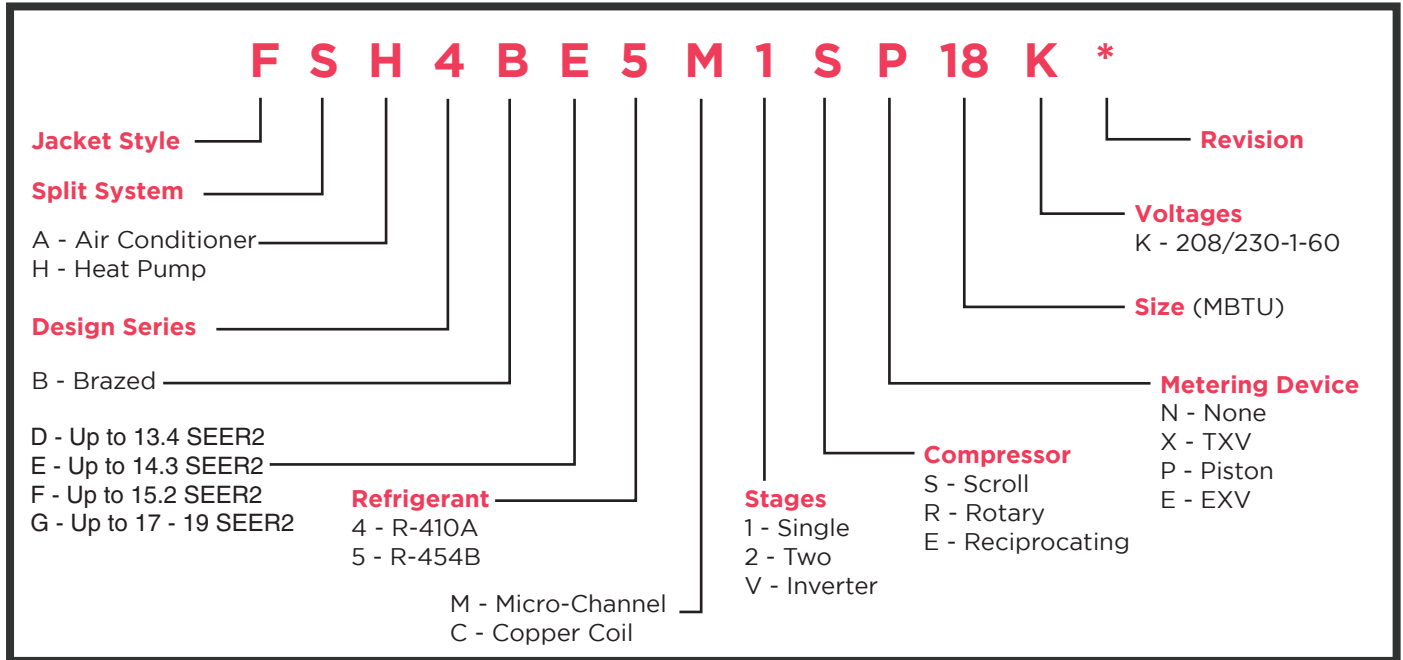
F S H 4 B E 5 M 1 S P 18 K *

Jacket Style

Split System

A - Air Conditioner
H - Heat Pump

Design Series

B - Brazed

D - Up to 13.4 SEER2
E - Up to 14.3 SEER2
F - Up to 15.2 SEER2
G - Up to 17 - 19 SEER2

Refrigerant
4 - R-410A
5 - R-454B

M - Micro-Channel
C - Copper Coil

Stages
1 - Single
2 - Two
V - Inverter

Compressor
S - Scroll
R - Rotary
E - Reciprocating

Metering Device
N - None
X - TXV
P - Piston
E - EXV

Size (MBTU)

Voltages
K - 208/230-1-60

Revision